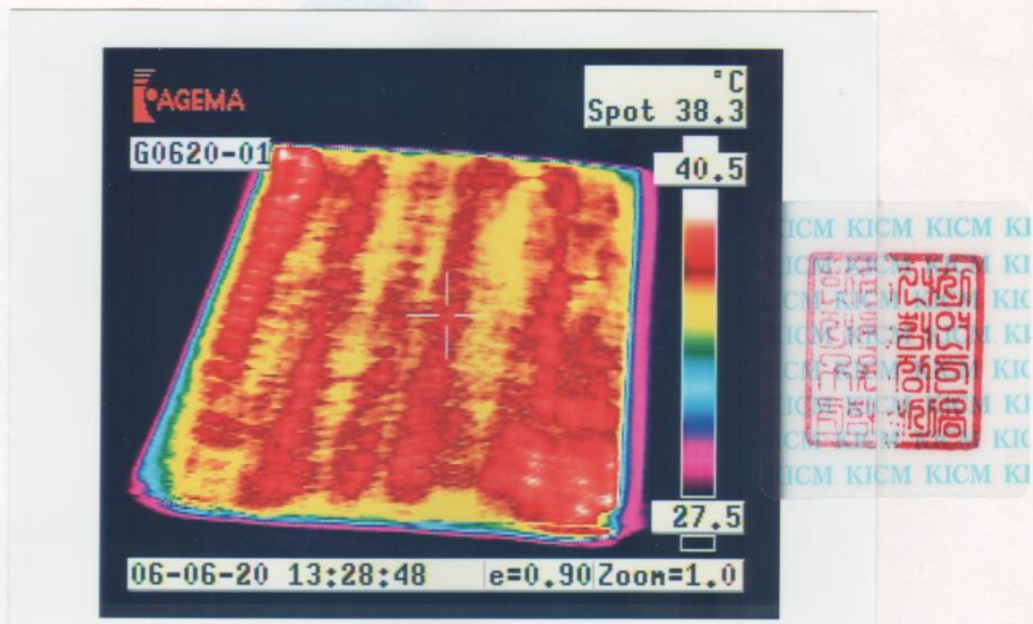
AGEMA

°C
Spot 38.3

G0620-01

40.5

27.5

06-06-20 13:28:48

e=0.90

Zoom=1.0

KICM KICM KICM KI
KICM KICM KICM KI
KICM KICM KICM KI
KICM KICM KICM KI
KICM KICM KICM KI
KICM KICM KICM KI
KICM KICM KICM KI
KICM KICM KICM KI

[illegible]